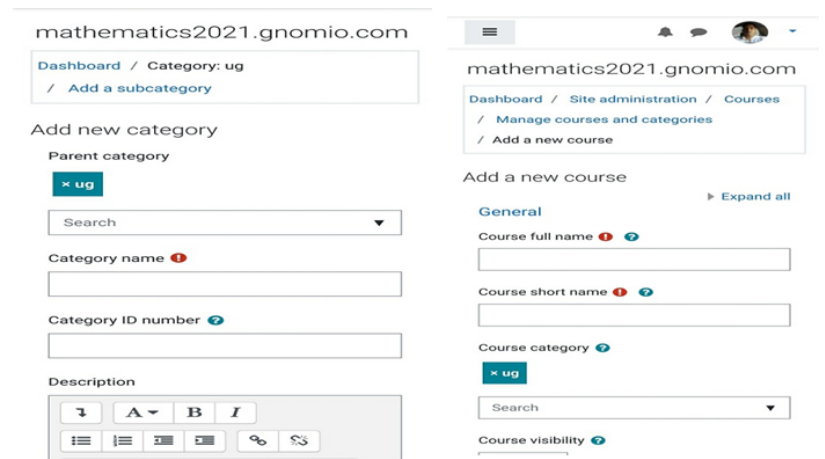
mathematics2021.gnomio.com

Dashboard / Category: ug / Add a subcategory

Add new category

Parent category

× ug

Search

Category name

Category ID number

Description

A B I

mathematics2021.gnomio.com

Dashboard / Site administration / Courses / Manage courses and categories / Add a new course

Add a new course

▸ Expand all

General

Course full name

Course short name

Course category

× ug

Search

Course visibility